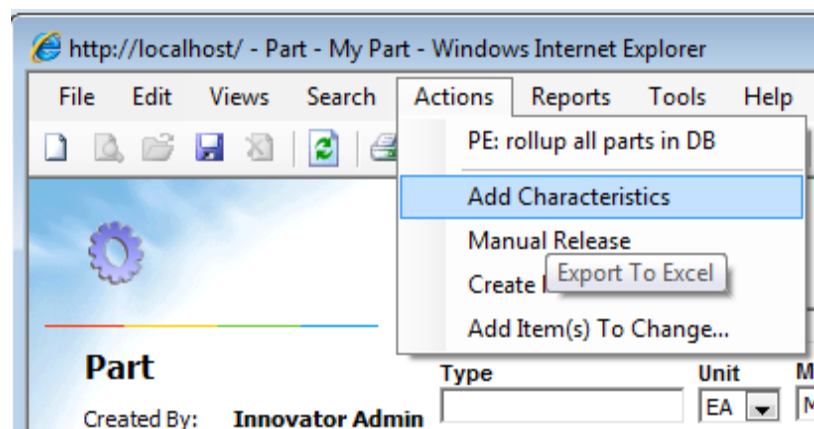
http://localhost/ - Part - My Part - Windows Internet Explorer

File Edit Views Search Actions Reports Tools Help

PE: rollup all parts in DB

Add Characteristics

Manual Release

Create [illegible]

Export To Excel

Add Item(s) To Change...

Part

Created By: Innovator Admin

Type

Unit

EA

M